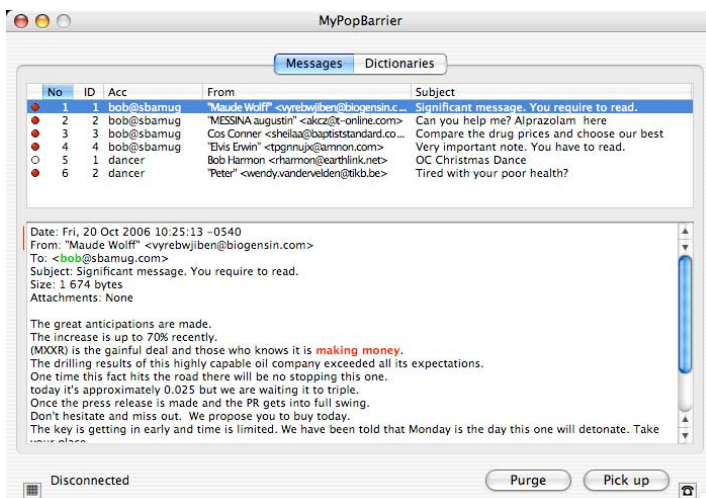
MyPopBarrier

Messages | Dictionaries

| No | ID | Acc | From | Subject |
|---|---|---|---|---|
| 1 | 1 | bob@sbamug | "Maude Wolff" <vyrebwjiben@biogensin.c... | Significant message. You require to read. |
| 2 | 2 | bob@sbamug | "MESSINA augustin" <akcz@t-online.com> | Can you help me? Alprazolam here |
| 3 | 3 | bob@sbamug | Cos Conner <sheilaa@baptiststandard.co... | Compare the drug prices and choose our best |
| 4 | 4 | bob@sbamug | "Elvis Erwin" <tpgnnujx@amnon.com> | Very important note. You have to read. |
| 5 | 1 | dancer | Bob Harmon <rharmon@earthlink.net> | OC Christmas Dance |
| 6 | 2 | dancer | "Peter" <wendy.vandervelden@tikb.be> | Tired with your poor health? |

Date: Fri, 20 Oct 2006 10:25:13 -0540
From: "Maude Wolff" <vyrebwjiben@biogensin.com>
To: <bob@sbamug.com>
Subject: Significant message. You require to read.
Size: 1 674 bytes
Attachments: None

The great anticipations are made.
The increase is up to 70% recently.
(MXXR) is the gainful deal and those who knows it is making money.
The drilling results of this highly capable oil company exceeded all its expectations.
One time this fact hits the road there will be no stopping this one.
today it's approximately 0.025 but we are waiting it to triple.
Once the press release is made and the PR gets into full swing.
Don't hesitate and miss out. We propose you to buy today.
The key is getting in early and time is limited. We have been told that Monday is the day this one will detonate. Take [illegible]

Disconnected

Purge

Pick up